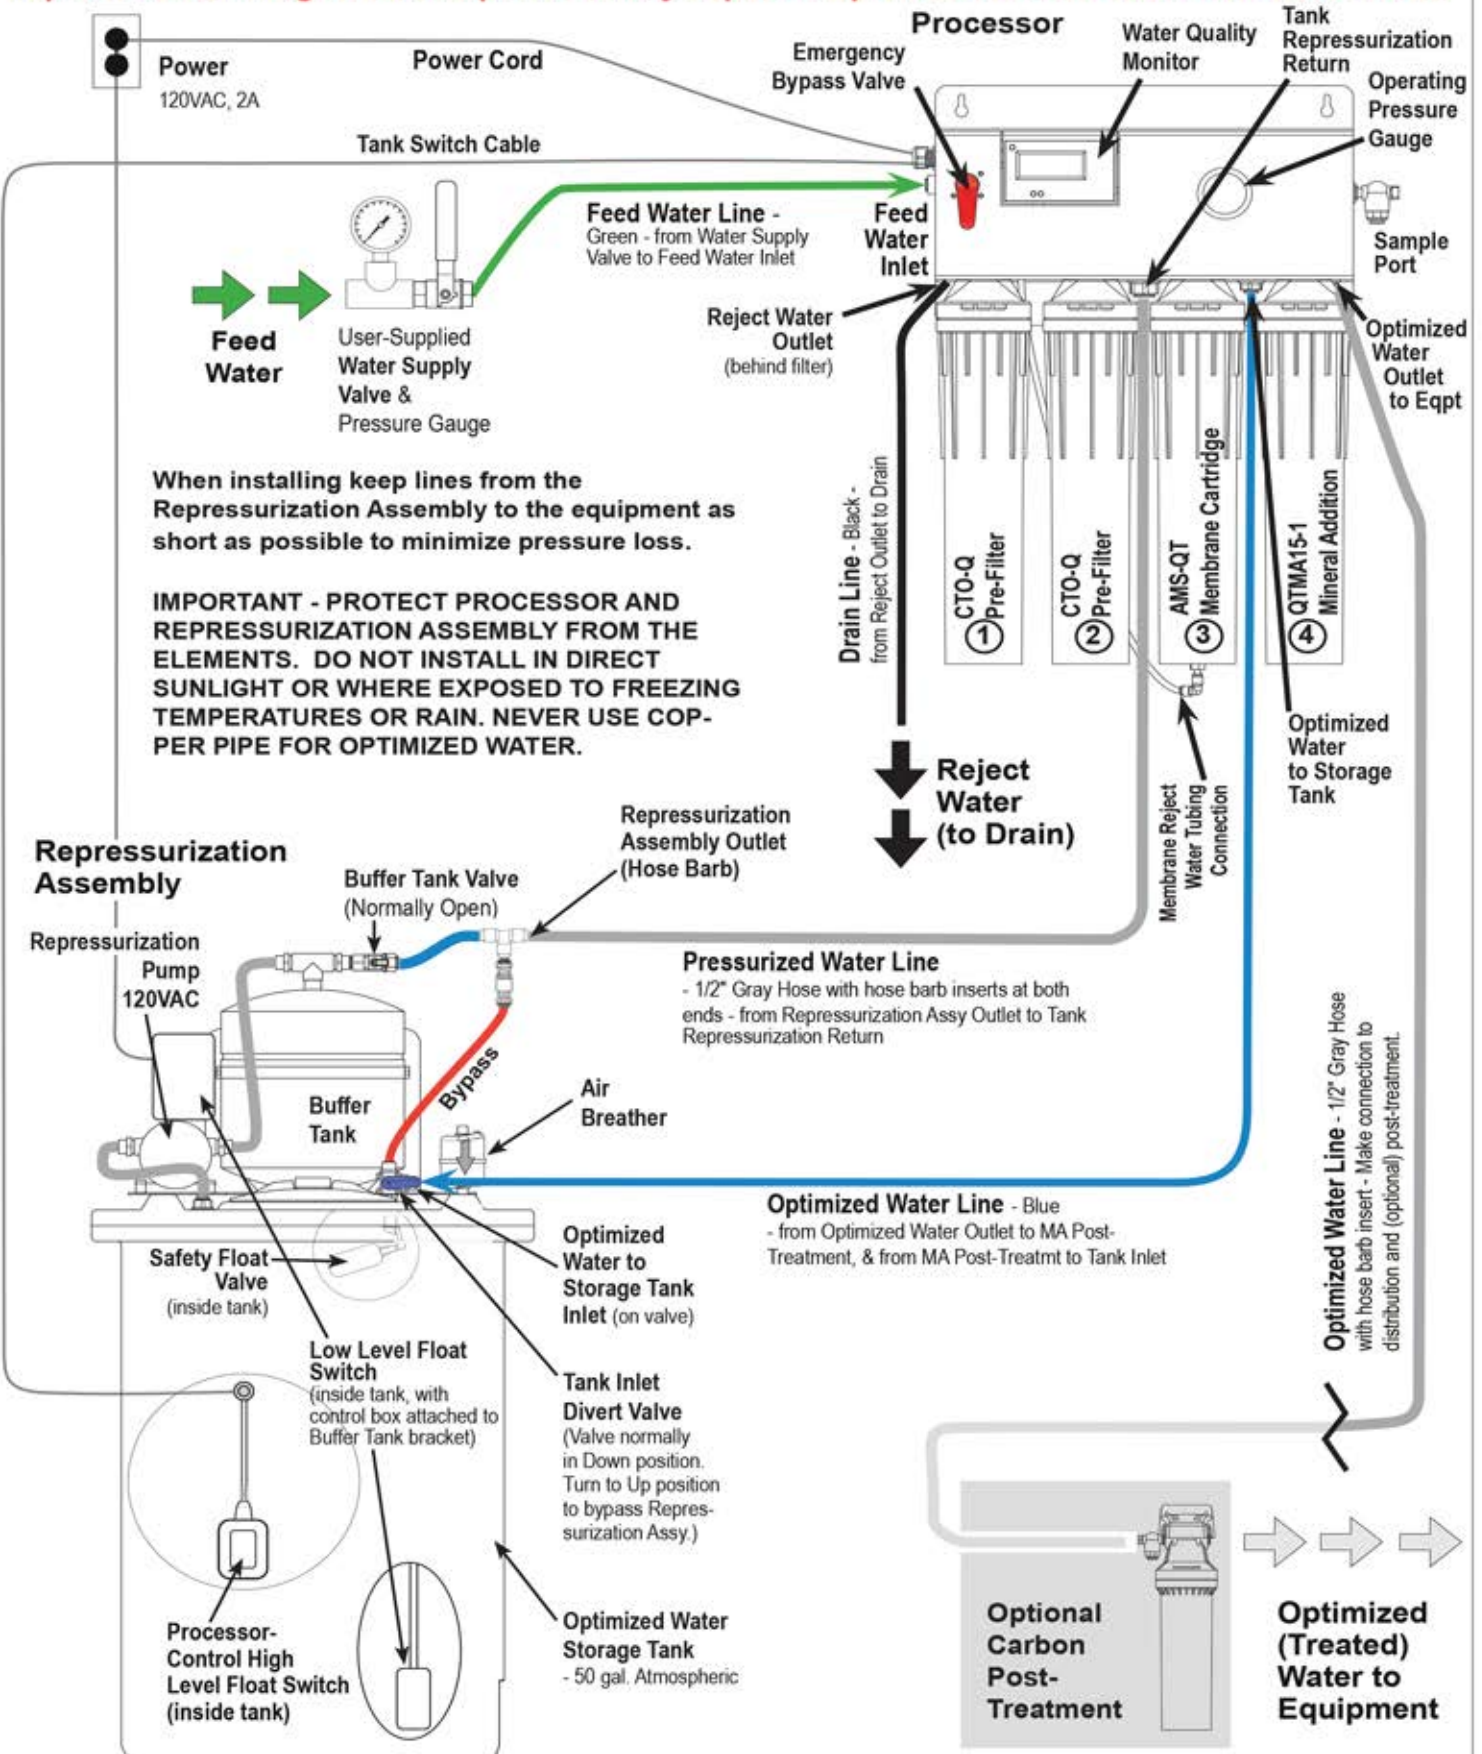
Processor

Power
120VAC, 2A

Power Cord

Emergency Bypass Valve

Water Quality Monitor

Tank Repressurization Return

Operating Pressure Gauge

Tank Switch Cable

Feed Water Line - Green - from Water Supply Valve to Feed Water Inlet

Feed Water Inlet

Sample Port

Feed Water

User-Supplied Water Supply Valve & Pressure Gauge

Reject Water Outlet (behind filter)

Optimized Water Outlet to Eqpt

When installing keep lines from the Repressurization Assembly to the equipment as short as possible to minimize pressure loss.

IMPORTANT - PROTECT PROCESSOR AND REPRESSURIZATION ASSEMBLY FROM THE ELEMENTS. DO NOT INSTALL IN DIRECT SUNLIGHT OR WHERE EXPOSED TO FREEZING TEMPERATURES OR RAIN. NEVER USE COPPER PIPE FOR OPTIMIZED WATER.

Drain Line - Black - from Reject Outlet to Drain

CTO-Q Pre-Filter ①

CTO-Q Pre-Filter ②

AMS-QT Membrane Cartridge ③

QTMA15-1 Mineral Addition ④

Reject Water (to Drain)

Membrane Reject Water Tubing Connection

Optimized Water to Storage Tank

Repressurization Assembly

Repressurization Assembly Outlet (Hose Barb)

Buffer Tank Valve (Normally Open)

Repressurization Pump 120VAC

Pressurized Water Line - 1/2" Gray Hose with hose barb inserts at both ends - from Repressurization Assy Outlet to Tank Repressurization Return

Bypass

Buffer Tank

Air Breather

Optimized Water Line - Blue - from Optimized Water Outlet to MA Post-Treatment, & from MA Post-Treatmt to Tank Inlet

Optimized Water Line - 1/2" Gray Hose with hose barb insert - Make connection to distribution and (optional) post-treatment.

Safety Float Valve (inside tank)

Optimized Water to Storage Tank Inlet (on valve)

Low Level Float Switch (inside tank, with control box attached to Buffer Tank bracket)

Tank Inlet Divert Valve (Valve normally in Down position. Turn to Up position to bypass Repressurization Assy.)

Optimized Water Storage Tank - 50 gal. Atmospheric

Processor-Control High Level Float Switch (inside tank)

Optional Carbon Post-Treatment

Optimized (Treated) Water to Equipment